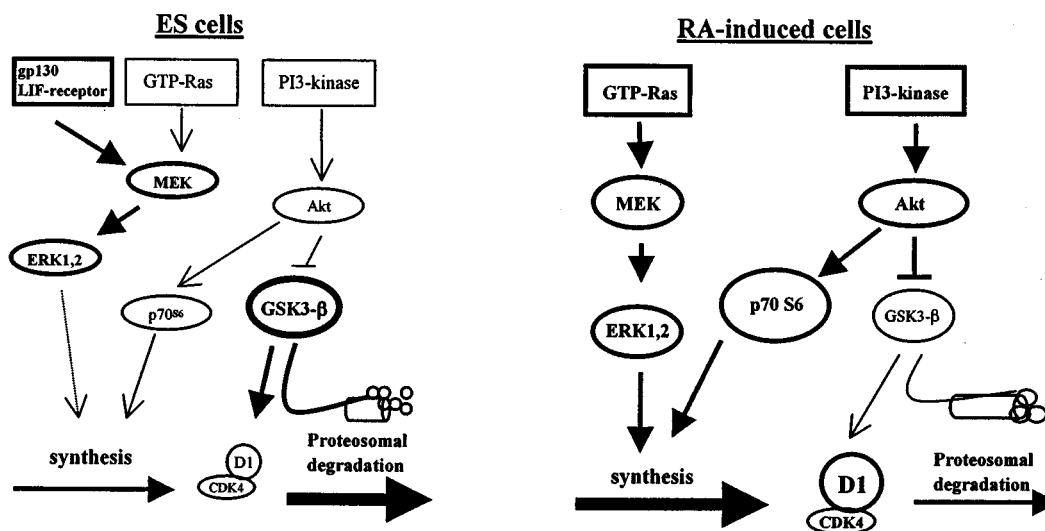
ES cells

gp130 LIF-receptor

GTP-Ras

PI3-kinase

MEK

Akt

ERK1,2

p70S6

GSK3-β

synthesis

D1

CDK4

Proteosomal degradation

RA-induced cells

GTP-Ras

PI3-kinase

MEK

Akt

p70 S6

GSK3-β

ERK1,2

synthesis

D1

CDK4

Proteosomal degradation